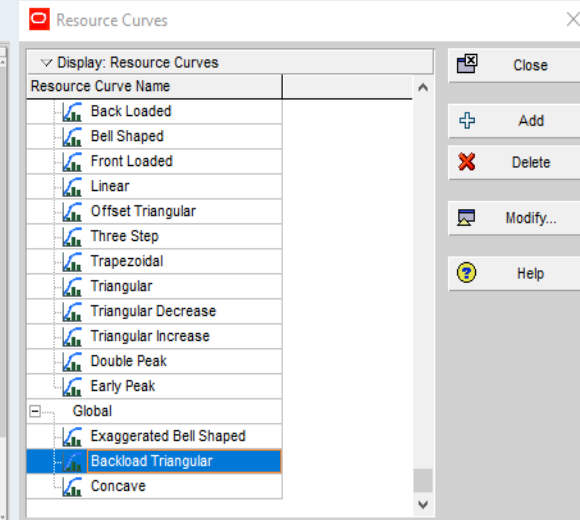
Resource Curves

Display: Resource Curves

Resource Curve Name

Back Loaded
Bell Shaped
Front Loaded
Linear
Offset Triangular
Three Step
Trapezoidal
Triangular
Triangular Decrease
Triangular Increase
Double Peak
Early Peak
Global
Exaggerated Bell Shaped
Backload Triangular
Concave

Close
Add
Delete
Modify...
Help